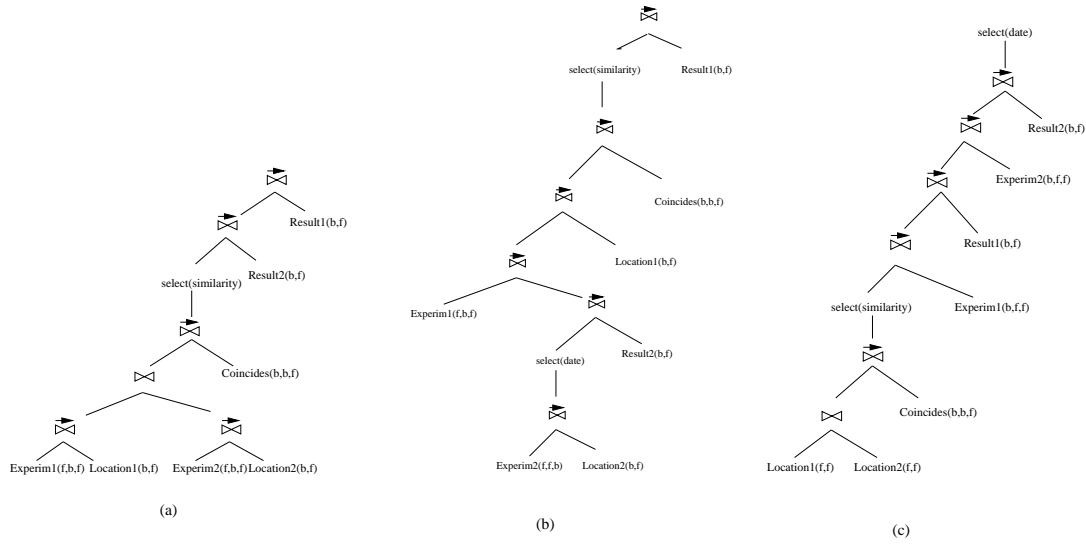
Result1(b,f)
Result2(b,f)
select(similarity)
Coincides(b,b,f)
Experim1(f,b,f) Location1(b,f) Experim2(f,b,f) Location2(b,f)
(a)

select(similarity) Result1(b,f)
Coincides(b,b,f)
Location1(b,f)
Experim1(f,b,f)
select(date)
Result2(b,f)
Experim2(f,f,b) Location2(b,f)
(b)

select(date)
Result2(b,f)
Experim2(b,f,f)
Result1(b,f)
select(similarity)
Experim1(b,f,f)
Coincides(b,b,f)
Location1(f,f) Location2(f,f)
(c)